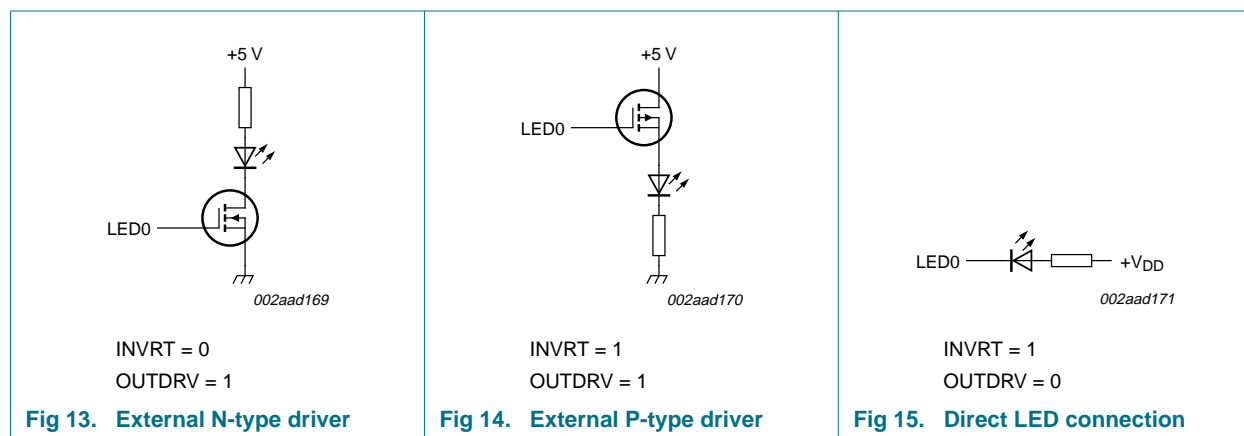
+5 V

LED0

002aad169

INVRT = 0

OUTDRV = 1

Fig 13. External N-type driver

+5 V

LED0

002aad170

INVRT = 1

OUTDRV = 1

Fig 14. External P-type driver

LED0

$+V_{DD}$

002aad171

INVRT = 1

OUTDRV = 0

Fig 15. Direct LED connection